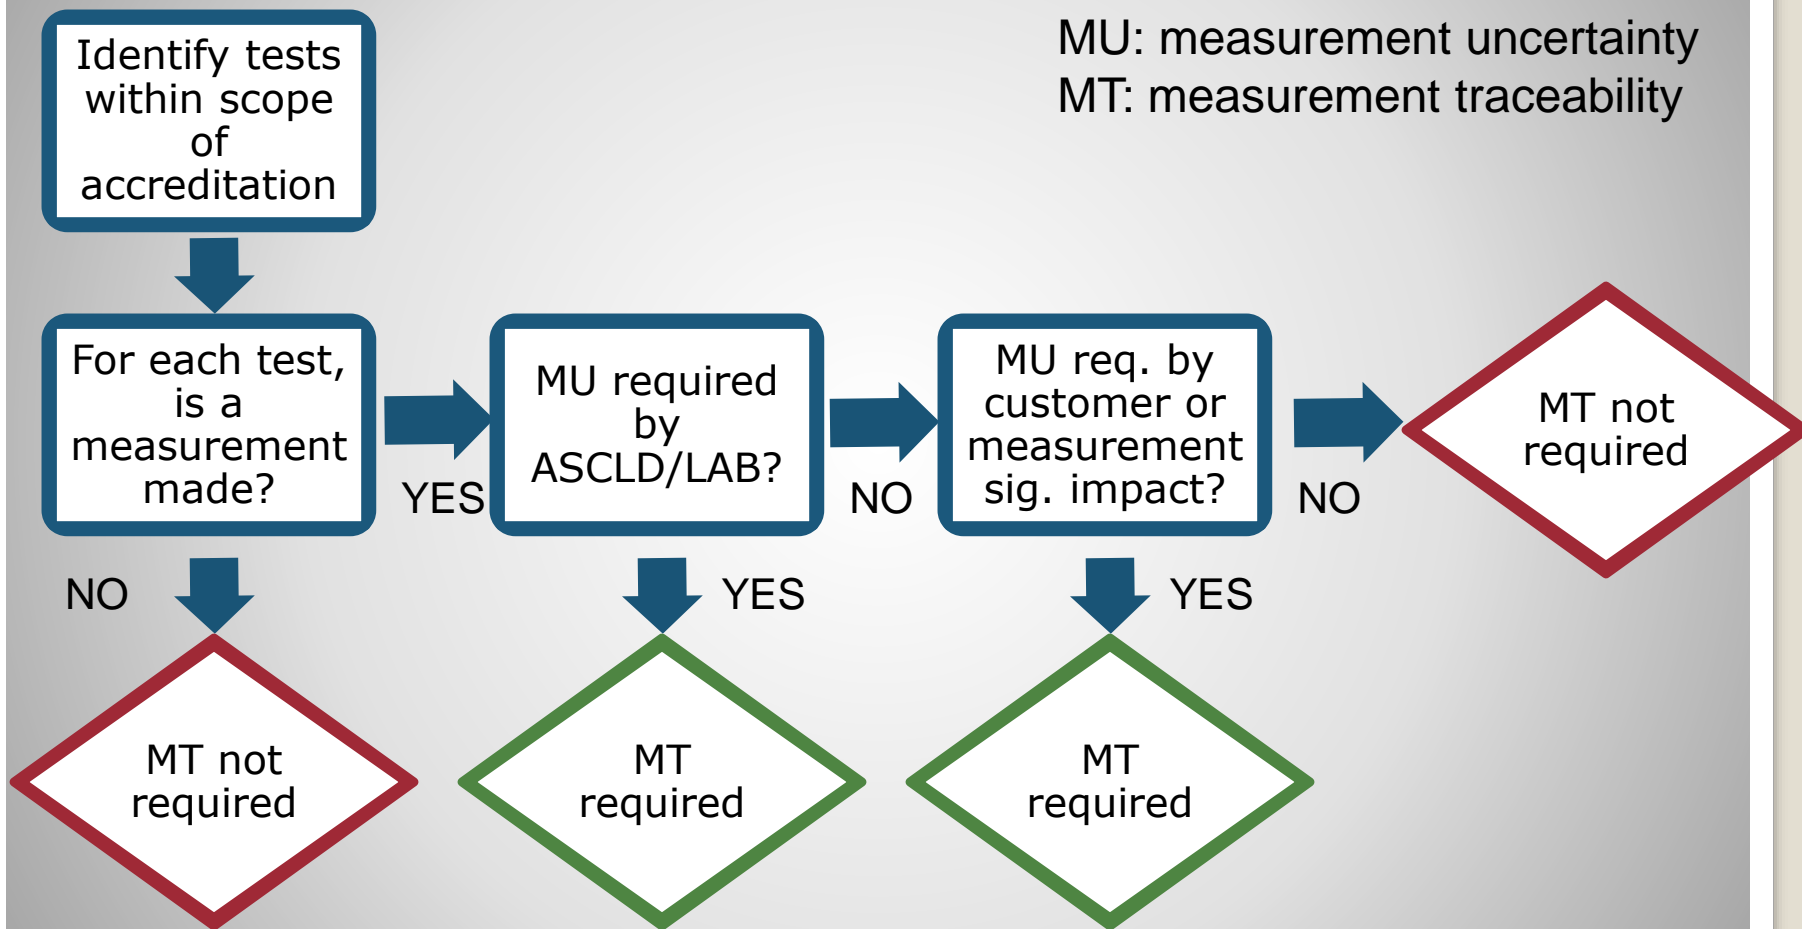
MU: measurement uncertainty
MT: measurement traceability

Identify tests within scope of accreditation

For each test, is a measurement made?

YES

MU required by ASCLD/LAB?

NO

MU req. by customer or measurement sig. impact?

NO

MT not required

NO

MT not required

YES

MT required

YES

MT required